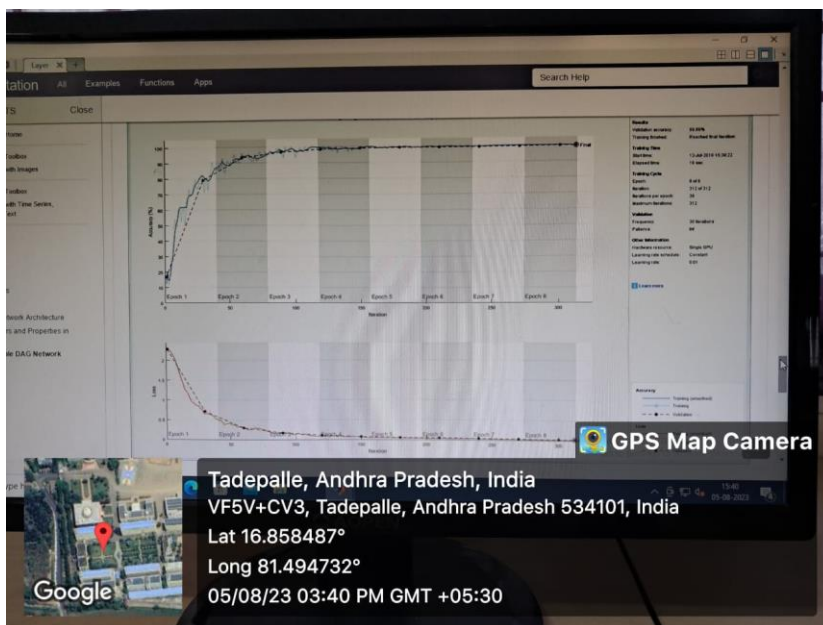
Layer
tation All Examples Functions Apps
Search Help
Close
Toolbox
th Images
Toolbox
th Time Series,
xt
twork Architecture
s and Properties in
le DAG Network
Final
Epoch 1 Epoch 2 Epoch 3 Epoch 4 Epoch 5 Epoch 6 Epoch 7 Epoch 8
Iteration
Accuracy (%)
Loss
Results
Validation accuracy:
Training finished:
Training Time
Start time:
Elapsed time:
Training Cycle
Epoch:
Iteration:
Iterations per epoch:
Maximum iterations:
Validation
Frequency:
Patience:
Other Information
Hardware resource: Single GPU
Learning rate schedule: Constant
Learning rate:
Learn more
Accuracy
Training (smoothed)
Training
Validation
GPS Map Camera
Tadepalle, Andhra Pradesh, India
VF5V+CV3, Tadepalle, Andhra Pradesh 534101, India
Lat 16.858487°
Long 81.494732°
05/08/23 03:40 PM GMT +05:30
Google
15:40
05-08-2023